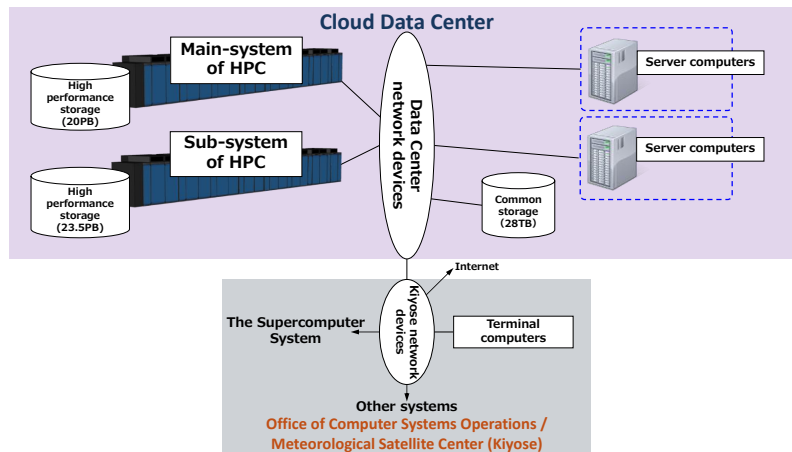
Cloud Data Center

Main-system of HPC

High performance storage (20PB)

Sub-system of HPC

High performance storage (23.5PB)

Data Center network devices

Common storage (28TB)

Server computers

Server computers

Internet

Kiyose network devices

The Supercomputer System

Terminal computers

Other systems

Office of Computer Systems Operations / Meteorological Satellite Center (Kiyose)